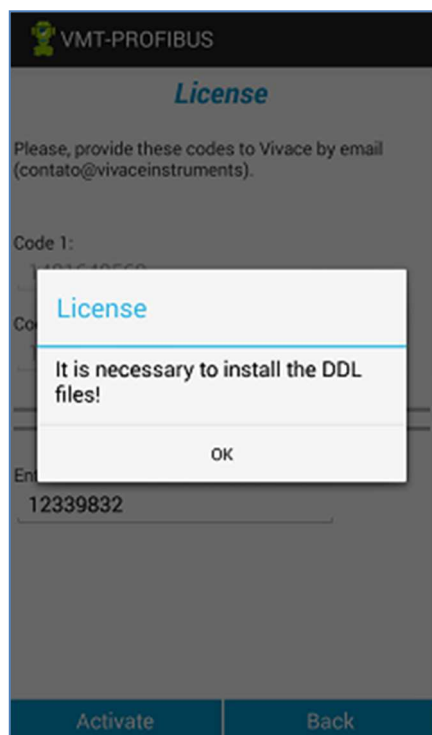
VMT-PROFIBUS

License

Please, provide these codes to Vivace by email (contato@vivaceinstruments).

Code 1:

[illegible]

Co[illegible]

License

It is necessary to install the DDL files!

OK

Ent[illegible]

12339832

Activate

Back